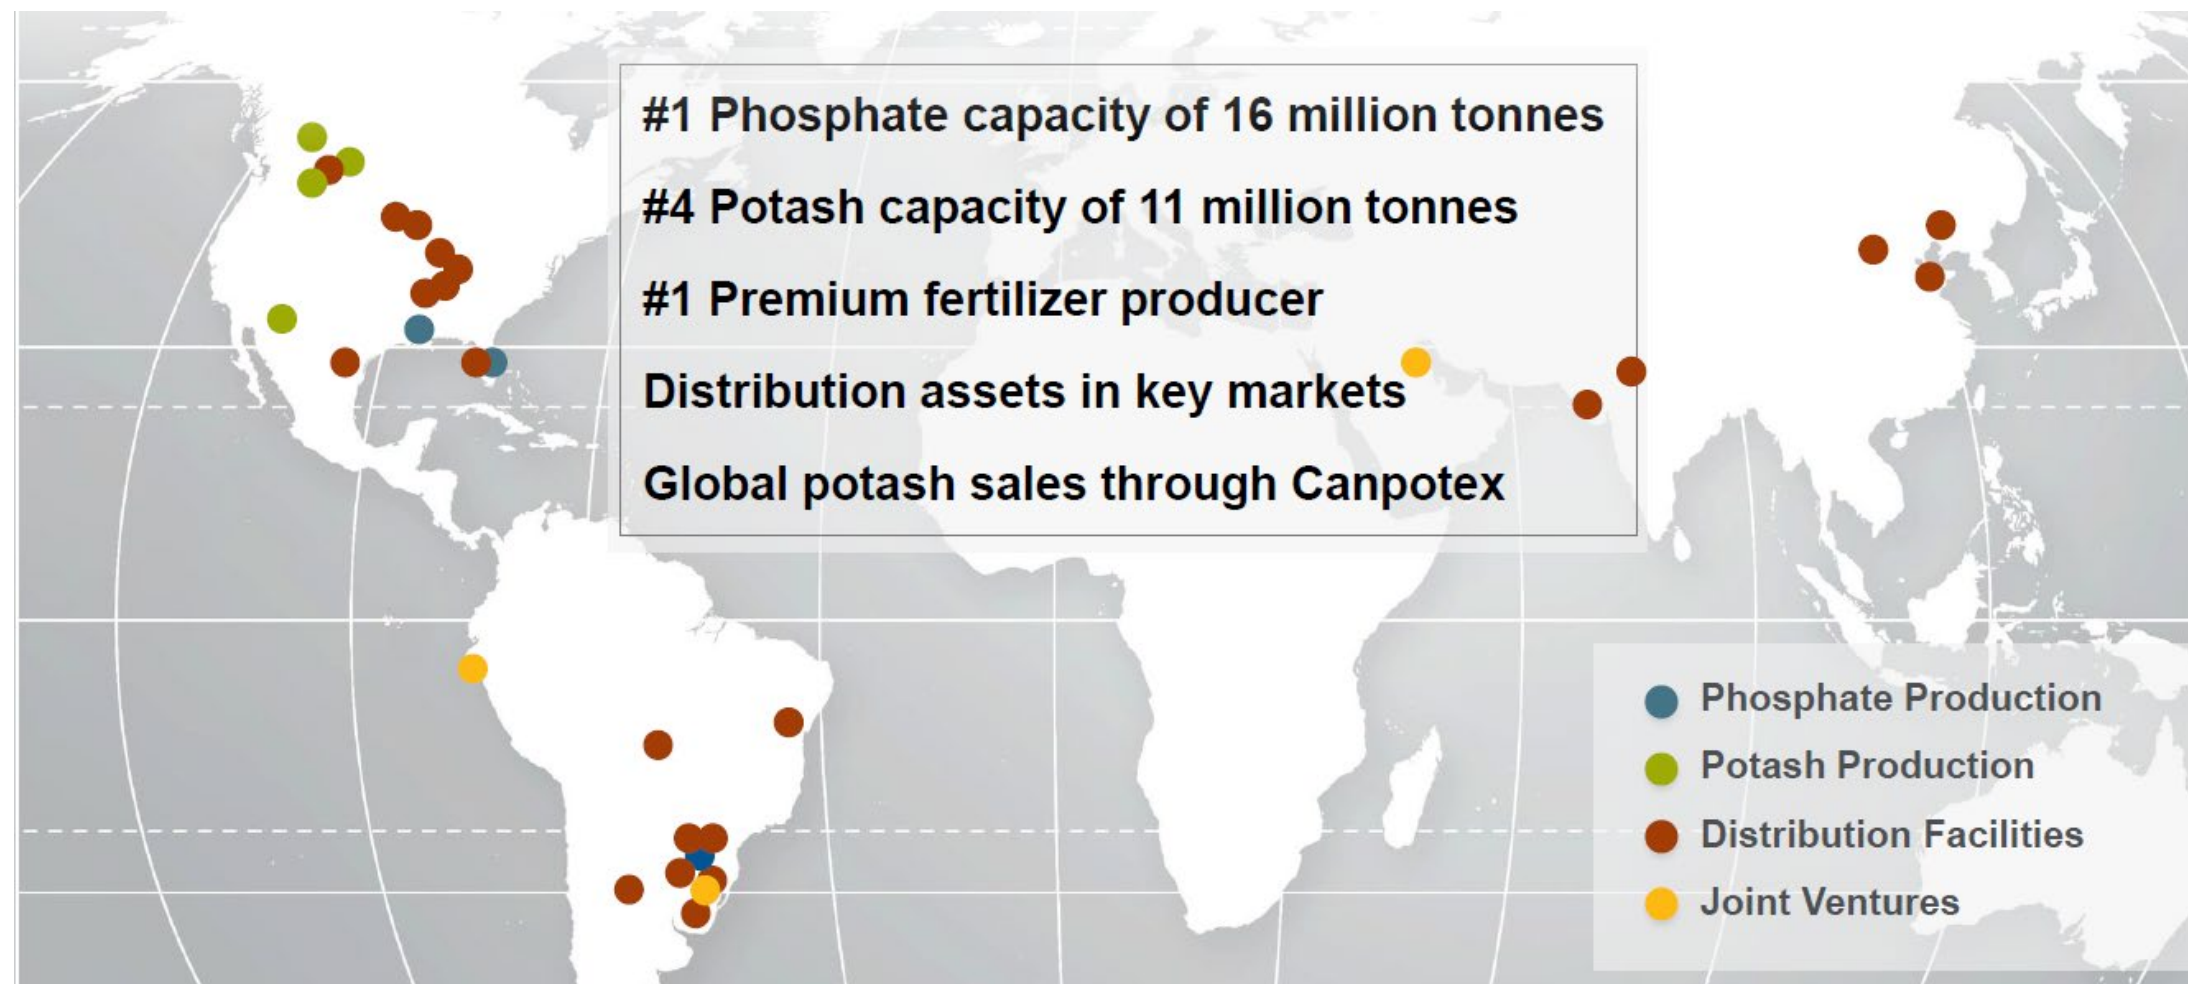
#1 Phosphate capacity of 16 million tonnes

#4 Potash capacity of 11 million tonnes

#1 Premium fertilizer producer

Distribution assets in key markets

Global potash sales through Canpotex

Phosphate Production
Potash Production
Distribution Facilities
Joint Ventures